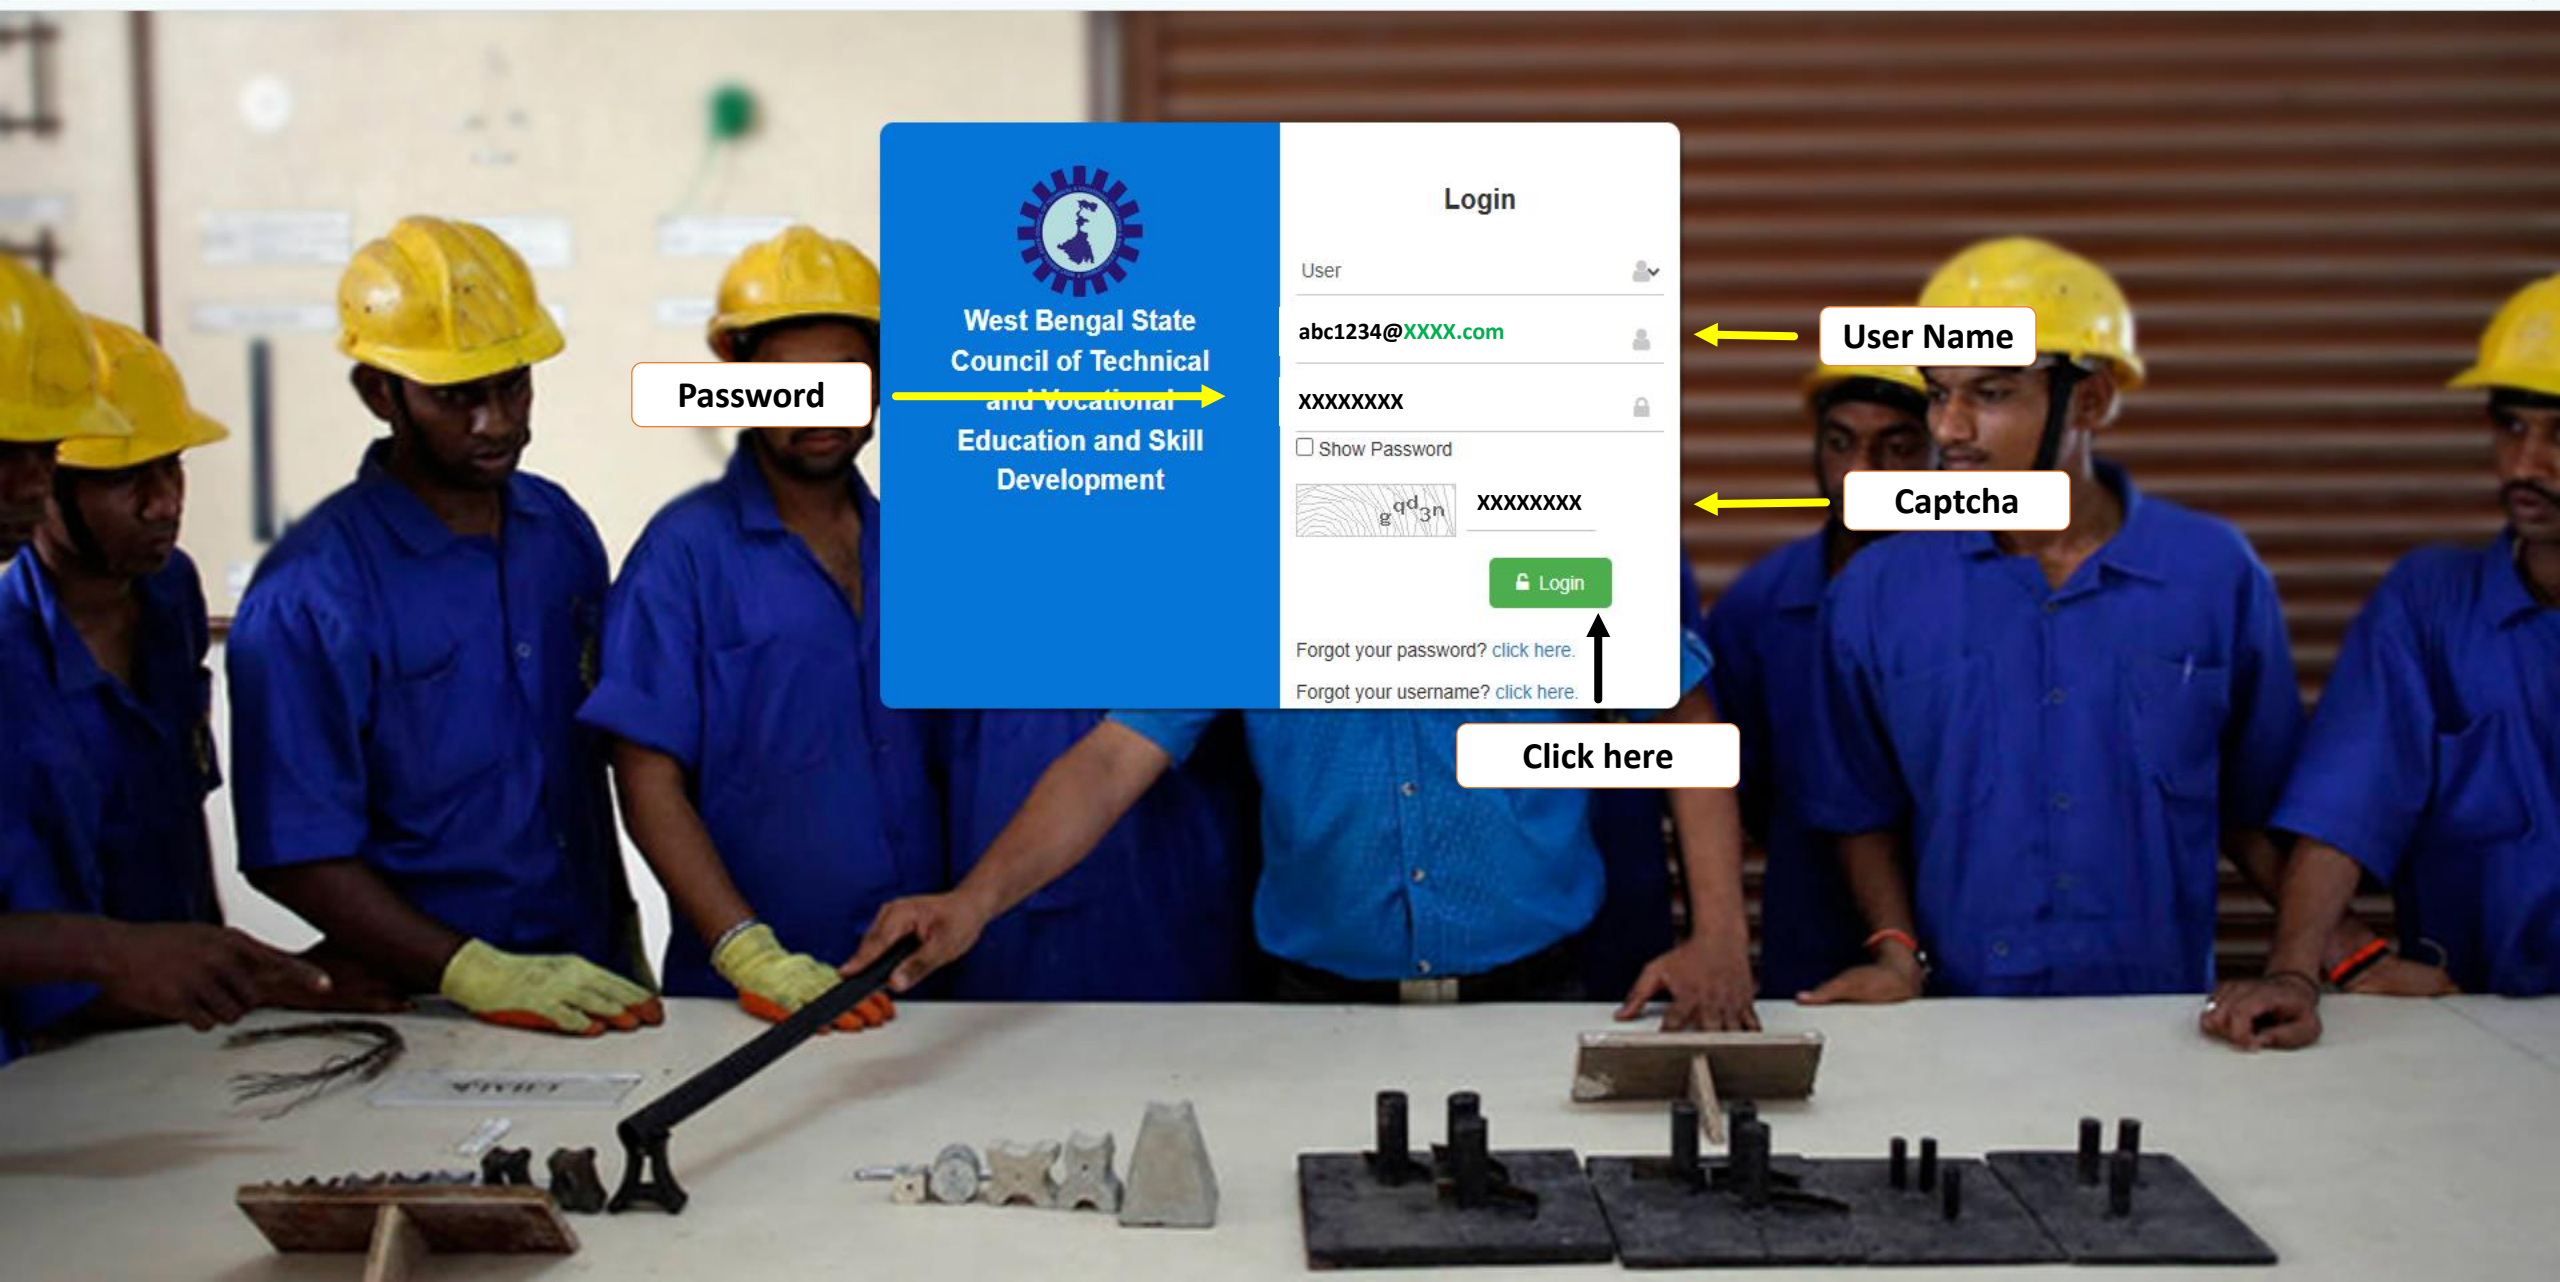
Password

West Bengal State Council of Technical and Vocational Education and Skill Development

Login

User

abc1234@XXXX.com

User Name

XXXXXXXX

Show Password

gqd3n

XXXXXXXX

Captcha

Login

Forgot your password? click here.

Forgot your username? click here.

Click here